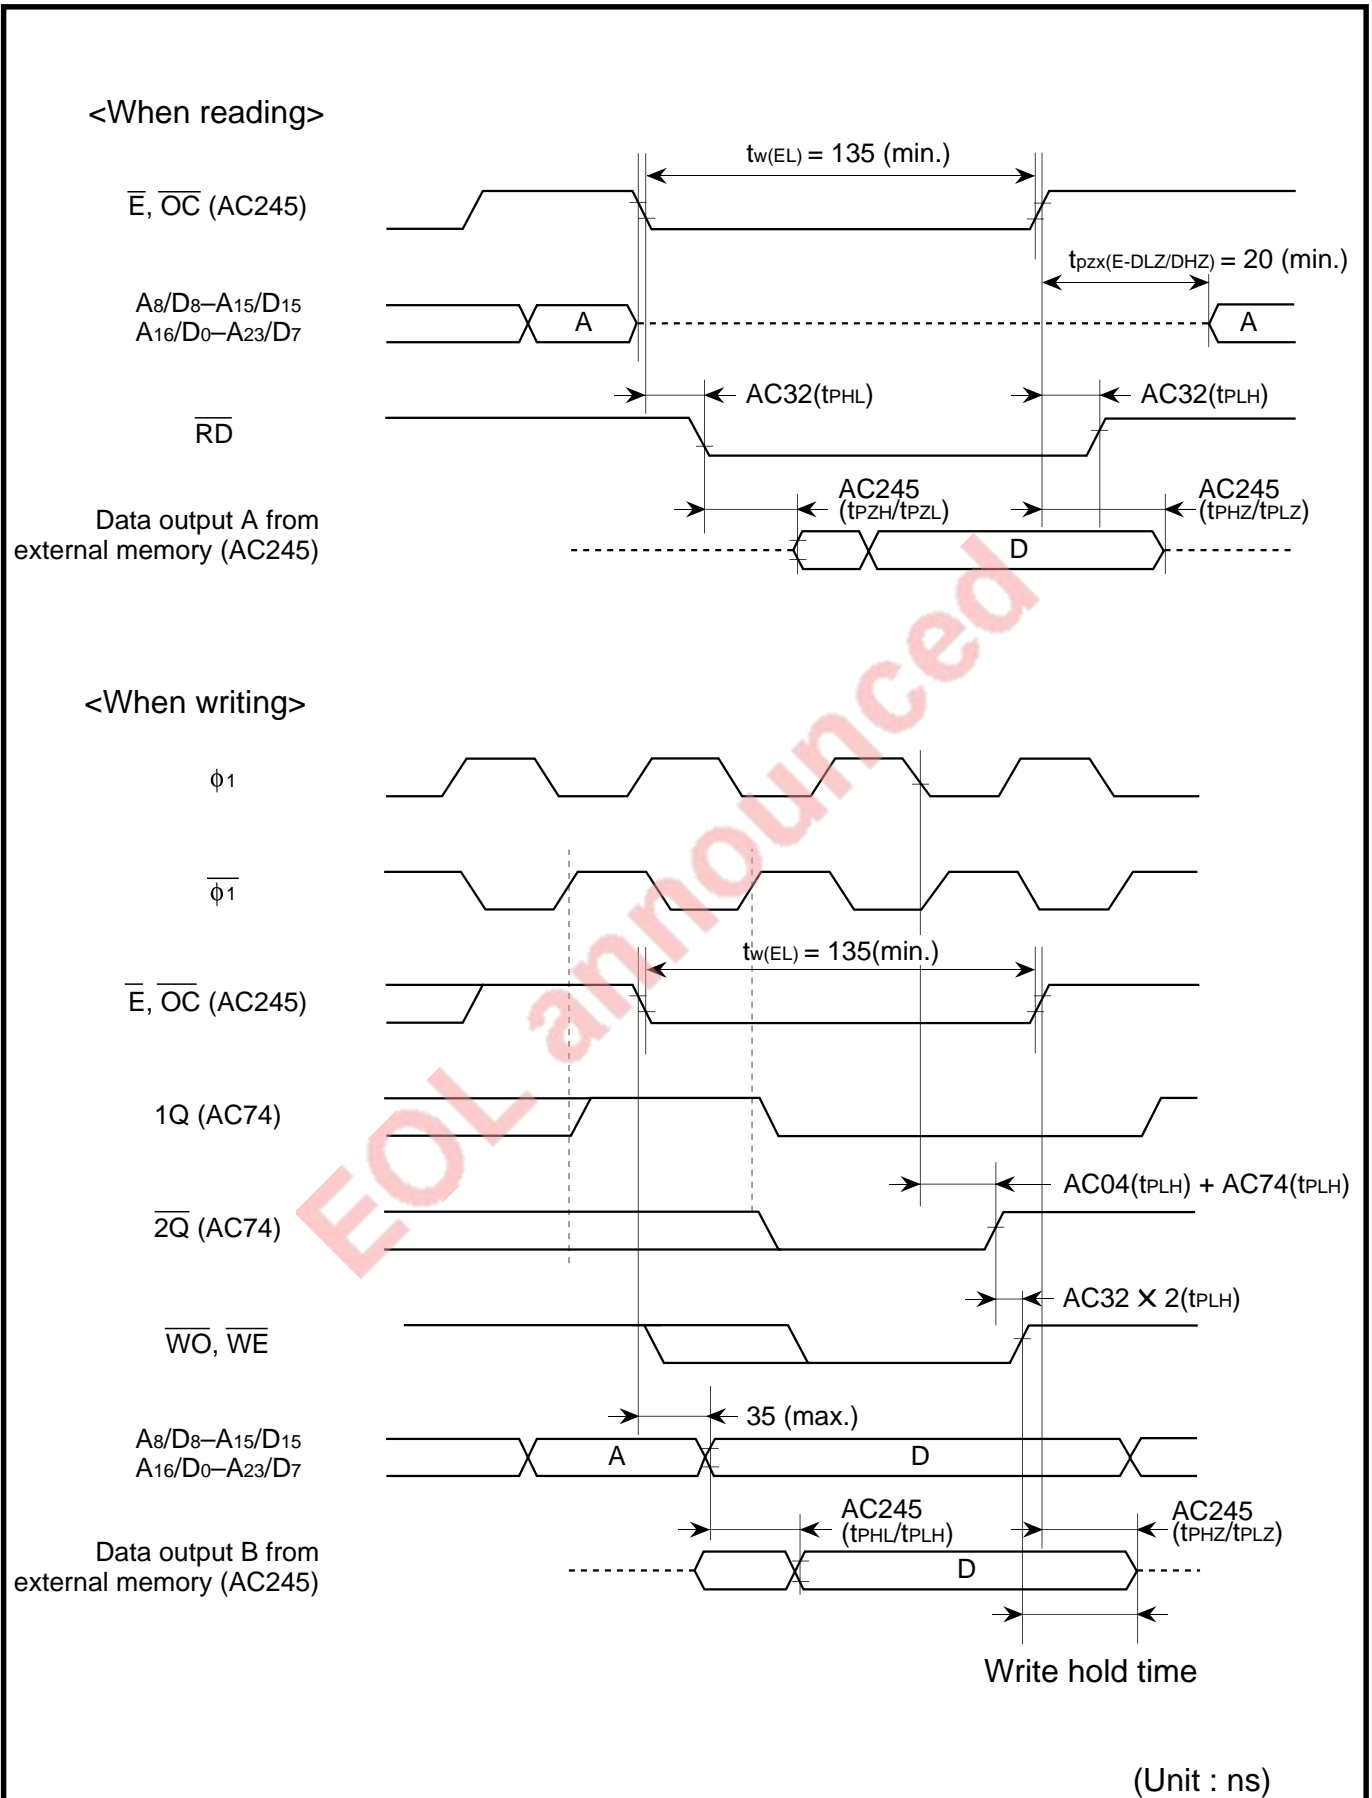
<When reading>

$t_{w(EL)}$ = 135 (min.)

$\overline{E}$, $\overline{OC}$ (AC245)

$t_{pzx(E-DLZ/DHZ)}$ = 20 (min.)

$A_8/D_8–A_{15}/D_{15}$
$A_{16}/D_0–A_{23}/D_7$

A

A

AC32($t_{PHL}$)

AC32($t_{PLH}$)

$\overline{RD}$

AC245
($t_{PZH}/t_{PZL}$)

AC245
($t_{PHZ}/t_{PLZ}$)

Data output A from external memory (AC245)

D

EOL announced

<When writing>

$\phi_1$

$\overline{\phi_1}$

$t_{w(EL)}$ = 135(min.)

$\overline{E}$, $\overline{OC}$ (AC245)

1Q (AC74)

AC04($t_{PLH}$) + AC74($t_{PLH}$)

$\overline{2Q}$ (AC74)

AC32 × 2($t_{PLH}$)

$\overline{WO}$, $\overline{WE}$

35 (max.)

$A_8/D_8–A_{15}/D_{15}$
$A_{16}/D_0–A_{23}/D_7$

A

D

AC245
($t_{PHL}/t_{PLH}$)

AC245
($t_{PHZ}/t_{PLZ}$)

Data output B from external memory (AC245)

D

Write hold time

(Unit : ns)